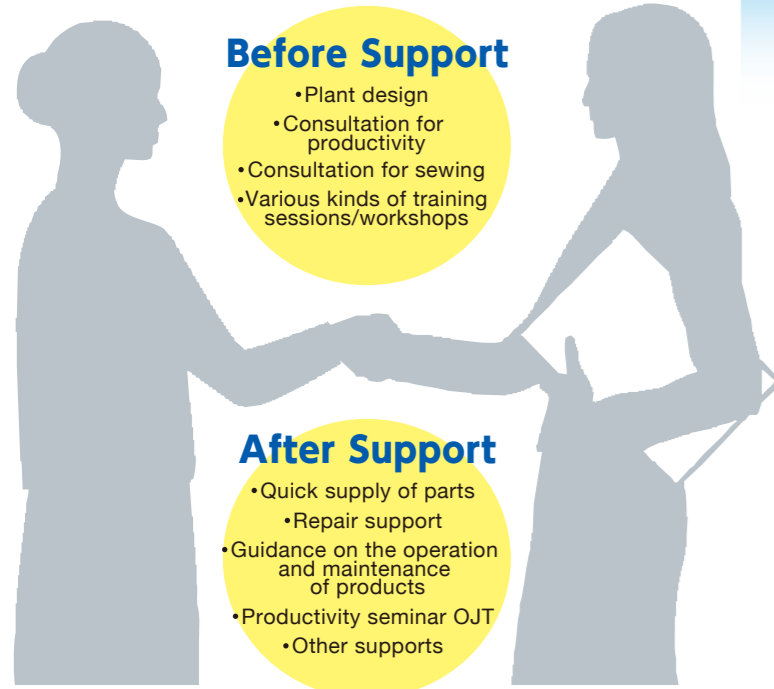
Before Support

•Plant design
•Consultation for productivity
•Consultation for sewing
•Various kinds of training sessions/workshops

After Support

•Quick supply of parts
•Repair support
•Guidance on the operation and maintenance of products
•Productivity seminar OJT
•Other supports